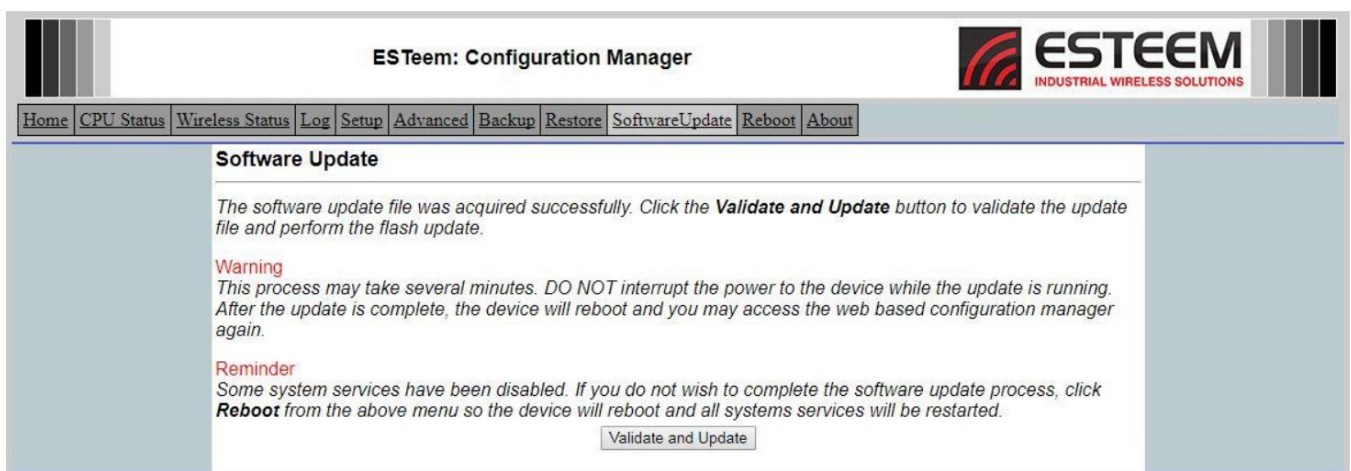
ESTeem: Configuration Manager

ESTEEM
INDUSTRIAL WIRELESS SOLUTIONS

Home | CPU Status | Wireless Status | Log | Setup | Advanced | Backup | Restore | SoftwareUpdate | Reboot | About

Software Update

The software update file was acquired successfully. Click the **Validate and Update** button to validate the update file and perform the flash update.

Warning
This process may take several minutes. DO NOT interrupt the power to the device while the update is running. After the update is complete, the device will reboot and you may access the web based configuration manager again.

Reminder
Some system services have been disabled. If you do not wish to complete the software update process, click **Reboot** from the above menu so the device will reboot and all systems services will be restarted.

Validate and Update